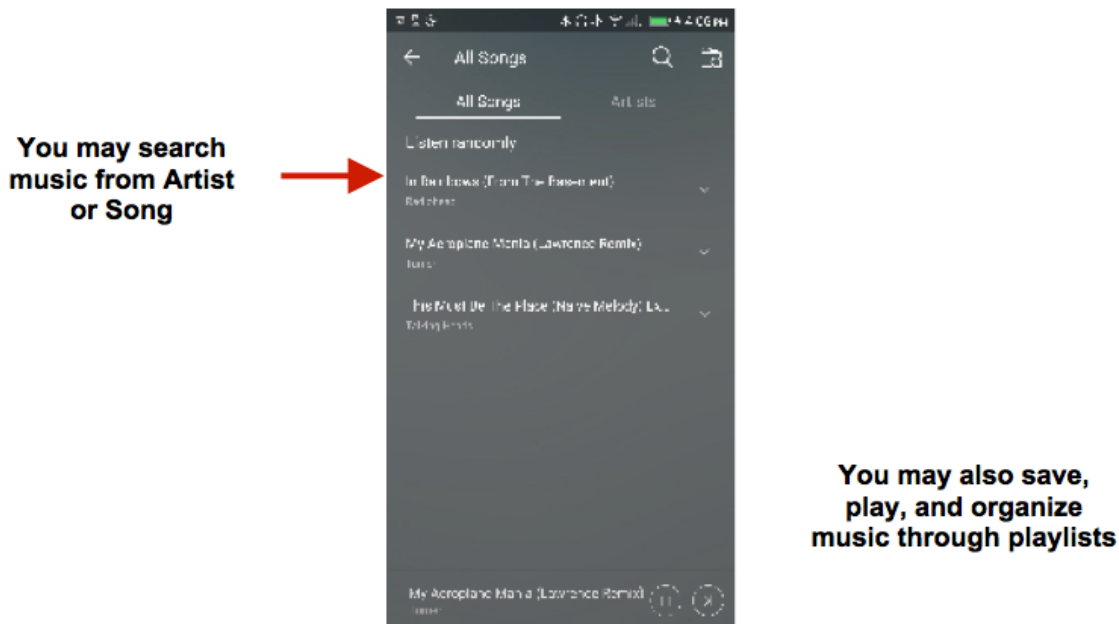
You may search music from Artist or Song

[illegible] 4:06 PM

All Songs

All Songs

Artists

Listen randomly

In Rainbows (From The Basement)

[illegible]

My Aeroplane Mania (Lawrence Remix)

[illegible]

This Must Be The Place (Naive Melody) Liv...

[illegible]

My Aeroplane Mania (Lawrence Remix)

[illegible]

You may also save, play, and organize music through playlists